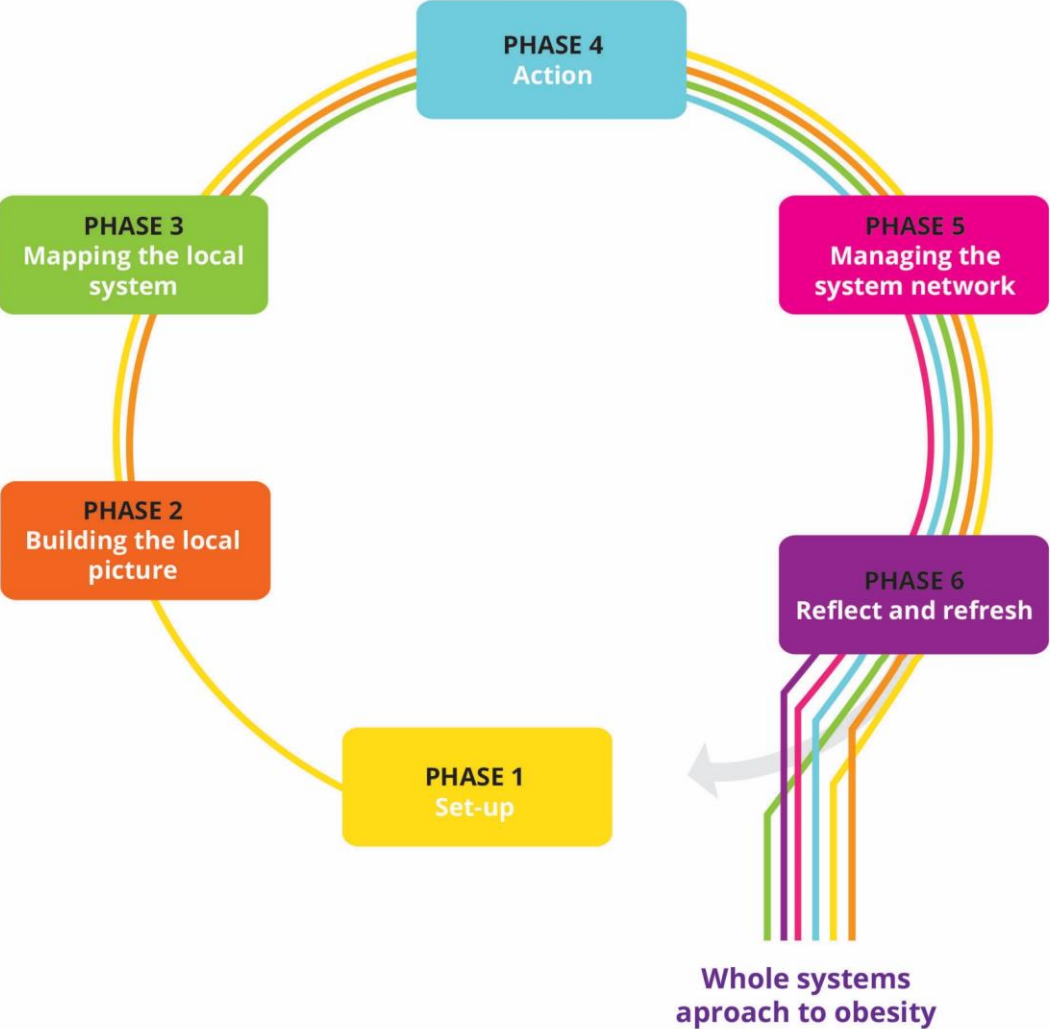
PHASE 4
Action

PHASE 3
Mapping the local system

PHASE 5
Managing the system network

PHASE 2
Building the local picture

PHASE 6
Reflect and refresh

PHASE 1
Set-up

Whole systems aproach to obesity